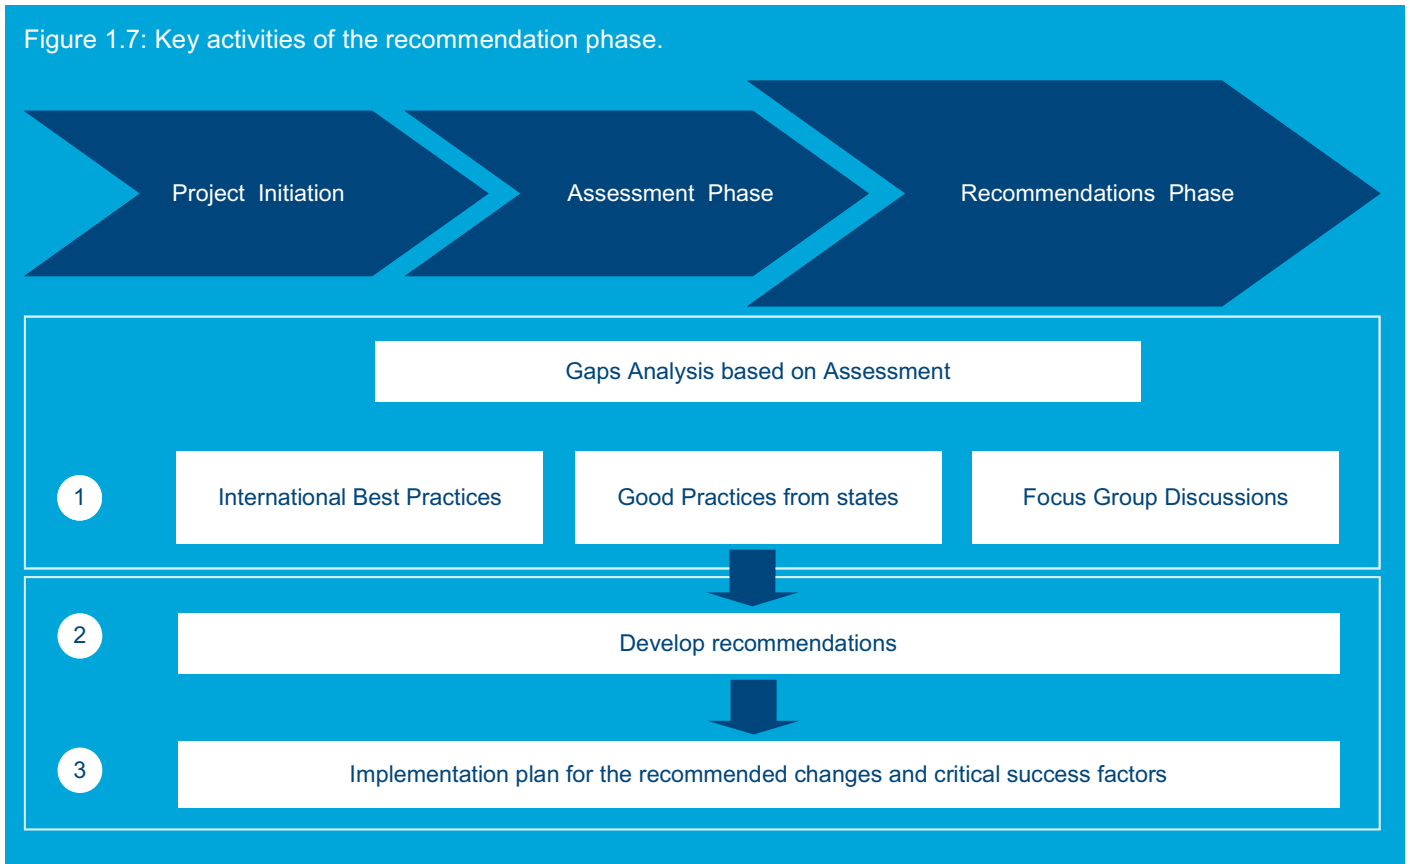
Figure 1.7: Key activities of the recommendation phase.

Project Initiation

Assessment Phase

Recommendations Phase

Gaps Analysis based on Assessment

1

International Best Practices

Good Practices from states

Focus Group Discussions

2

Develop recommendations

3

Implementation plan for the recommended changes and critical success factors